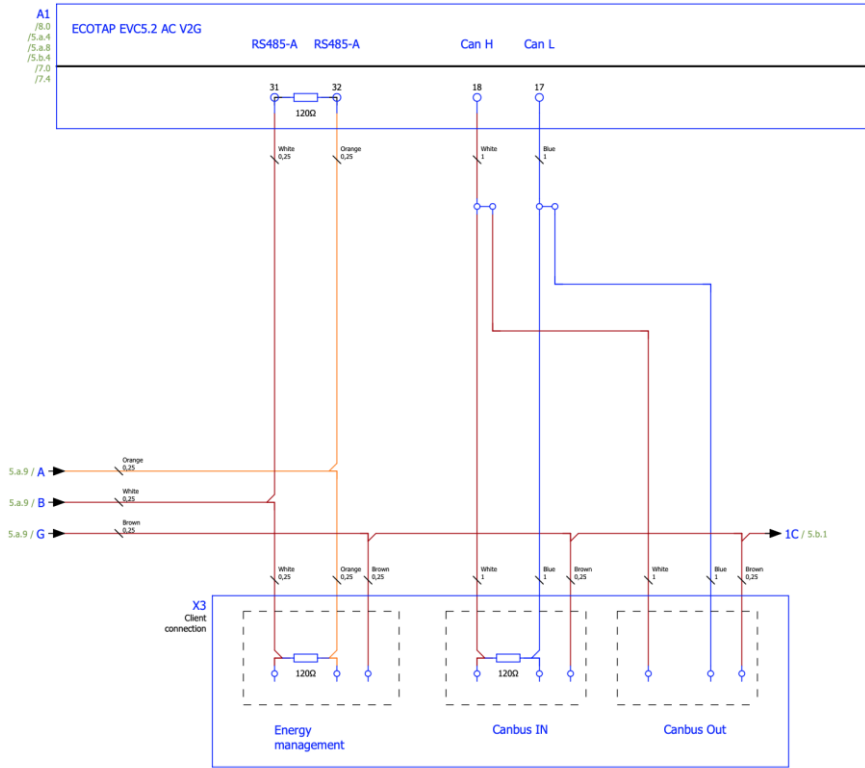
A1
/8.0
/5.a.4
/5.a.8
/5.b.4
/7.0
/7.4

ECOTAP EVC5.2 AC V2G

RS485-A RS485-A Can H Can L

31 32 18 17

120Ω

White 0,25
Orange 0,25
White 1
Blue 1

5.a.9 / A
Orange 0,25

5.a.9 / B
White 0,25

5.a.9 / G
Brown 0,25

1C / 5.b.1

White 0,25
Orange 0,25
Brown 0,25
White 1
Blue 1
Brown 0,25
White 1
Blue 1
Brown 0,25

X3
Client connection

120Ω
120Ω

Energy management

Canbus IN

Canbus Out